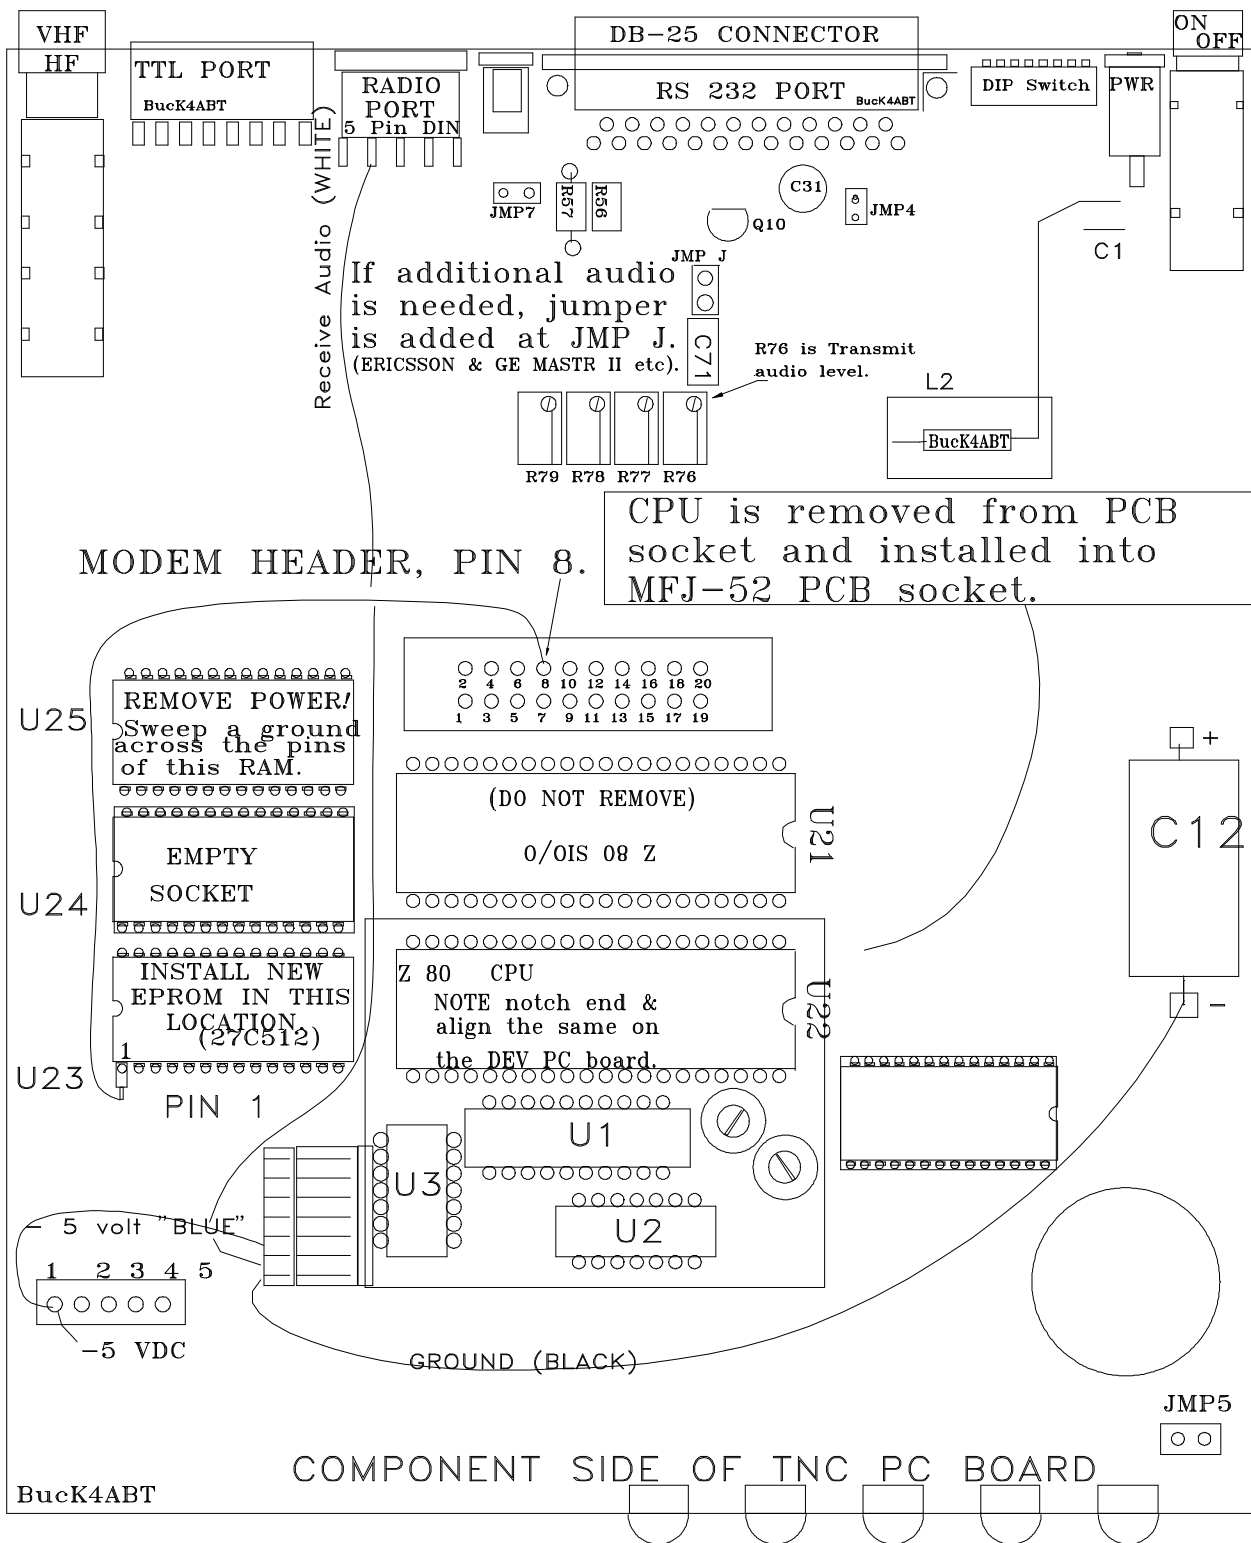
VHF
HF
TTL PORT
BucK4ABT
RADIO PORT
5 Pin DIN
DB-25 CONNECTOR
RS 232 PORT
BucK4ABT
DIP Switch
PWR
ON
OFF
Receive Audio (WHITE)
JMP7
R57
R56
C31
JMP4
Q10
C1
JMP J
If additional audio is needed, jumper is added at JMP J.
(ERICSSON & GE MASTR II etc).
C71
R76 is Transmit audio level.
L2
BucK4ABT
R79 R78 R77 R76
CPU is removed from PCB socket and installed into MFJ-52 PCB socket.
MODEM HEADER, PIN 8.
2 4 6 8 10 12 14 16 18 20
1 3 5 7 9 11 13 15 17 19
U25
REMOVE POWER!
Sweep a ground across the pins of this RAM.
(DO NOT REMOVE)
0/OIS 08 Z
U21
+
C12
U24
EMPTY SOCKET
INSTALL NEW EPROM IN THIS LOCATION.
(27C512)
1
Z 80 CPU
NOTE notch end & align the same on the DEV PC board.
U22
-
U23
PIN 1
U1
U3
U2
- 5 volt "BLUE"
1 2 3 4 5
-5 VDC
GROUND (BLACK)
JMP5
COMPONENT SIDE OF TNC PC BOARD
BucK4ABT